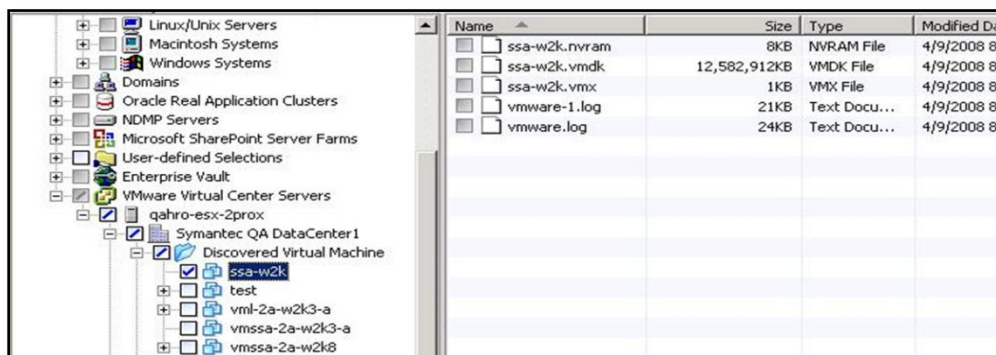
Linux/Unix Servers
Macintosh Systems
Windows Systems
Domains
Oracle Real Application Clusters
NDMP Servers
Microsoft SharePoint Server Farms
User-defined Selections
Enterprise Vault
VMware Virtual Center Servers
qahro-esx-2prox
Symantec QA DataCenter1
Discovered Virtual Machine
ssa-w2k
test
vml-2a-w2k3-a
vmssa-2a-w2k3-a
vmssa-2a-w2k8

| Name | Size | Type | Modified Da |
|---|---|---|---|
| ssa-w2k.nvram | 8KB | NVRAM File | 4/9/2008 8 |
| ssa-w2k.vmdk | 12,582,912KB | VMDK File | 4/9/2008 8 |
| ssa-w2k.vmx | 1KB | VMX File | 4/9/2008 8 |
| vmware-1.log | 21KB | Text Docu... | 4/9/2008 8 |
| vmware.log | 24KB | Text Docu... | 4/9/2008 8 |